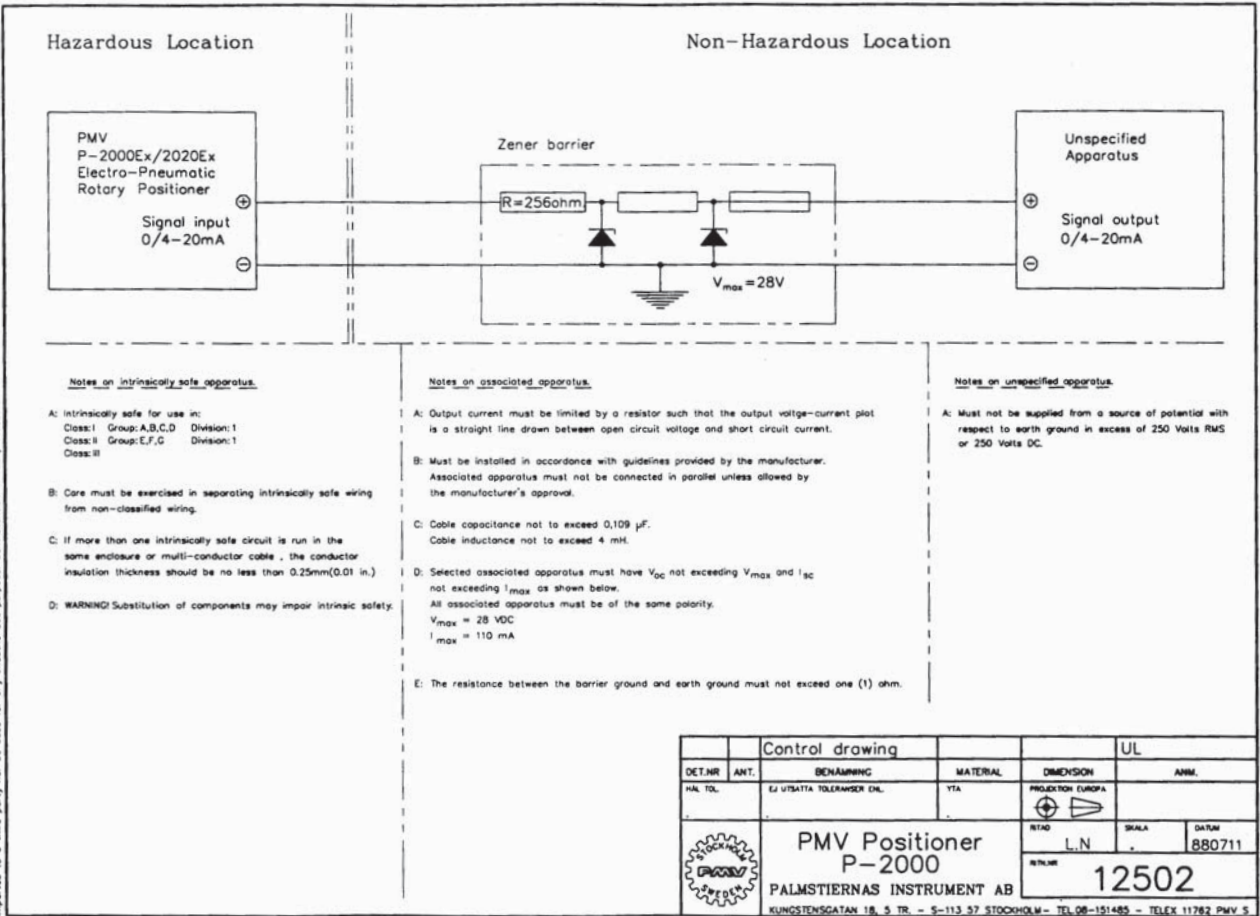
Hazardous Location

Non-Hazardous Location

PMV
P-2000Ex/2020Ex
Electro-Pneumatic
Rotary Positioner

Signal input
0/4-20mA

⊕
⊖

Zener barrier

R=256ohm

$V_{max}=28V$

Unspecified
Apparatus

Signal output
0/4-20mA

⊕
⊖

Notes on intrinsically safe apparatus.

A: Intrinsically safe for use in:
Class: I Group: A,B,C,D Division: 1
Class: II Group: E,F,G Division: 1
Class: III

B: Care must be exercised in separating intrinsically safe wiring from non-classified wiring.

C: If more than one intrinsically safe circuit is run in the same enclosure or multi-conductor cable , the conductor insulation thickness should be no less than 0.25mm(0.01 in.)

D: WARNING! Substitution of components may impair intrinsic safety.

Notes on associated apparatus.

A: Output current must be limited by a resistor such that the output voltge-current plot is a straight line drawn between open circuit voltage and short circuit current.

B: Must be installed in accordance with guidelines provided by the manufacturer. Associated apparatus must not be connected in parallel unless allowed by the manufacturer's approval.

C: Cable capacitance not to exceed 0,109 µF.
Cable inductance not to exceed 4 mH.

D: Selected associated apparatus must have $V_{oc}$ not exceeding $V_{max}$ and $I_{sc}$ not exceeding $I_{max}$ as shown below.
All associated apparatus must be of the same polarity.
$V_{max}$ = 28 VDC
$I_{max}$ = 110 mA

E: The resistance between the barrier ground and earth ground must not exceed one (1) ohm.

Notes on unspecified apparatus.

A: Must not be supplied from a source of potential with respect to earth ground in excess of 250 Volts RMS or 250 Volts DC.

| | | Control drawing | | | UL | |
|---|---|---|---|---|---|---|
| DET.NR | ANT. | BENÄMNING | MATERIAL | DIMENSION | ANM. | |
| HÅL TOL. | | EJ UTSATTA TOLERANSER ENL. | YTA | PROJEKTION EUROPA | | |
| | | PMV Positioner P-2000 | | RITAD L.N | SKALA . | DATUM 880711 |
| | | PALMSTIERNAS INSTRUMENT AB | | RITN.NR 12502 | | |

STOCKHOLM PMV SWEDEN

KUNGSTENSGATAN 18, 5 TR. - S-113 57 STOCKHOLM - TEL 08-151485 - TELEX 11762 PMV S